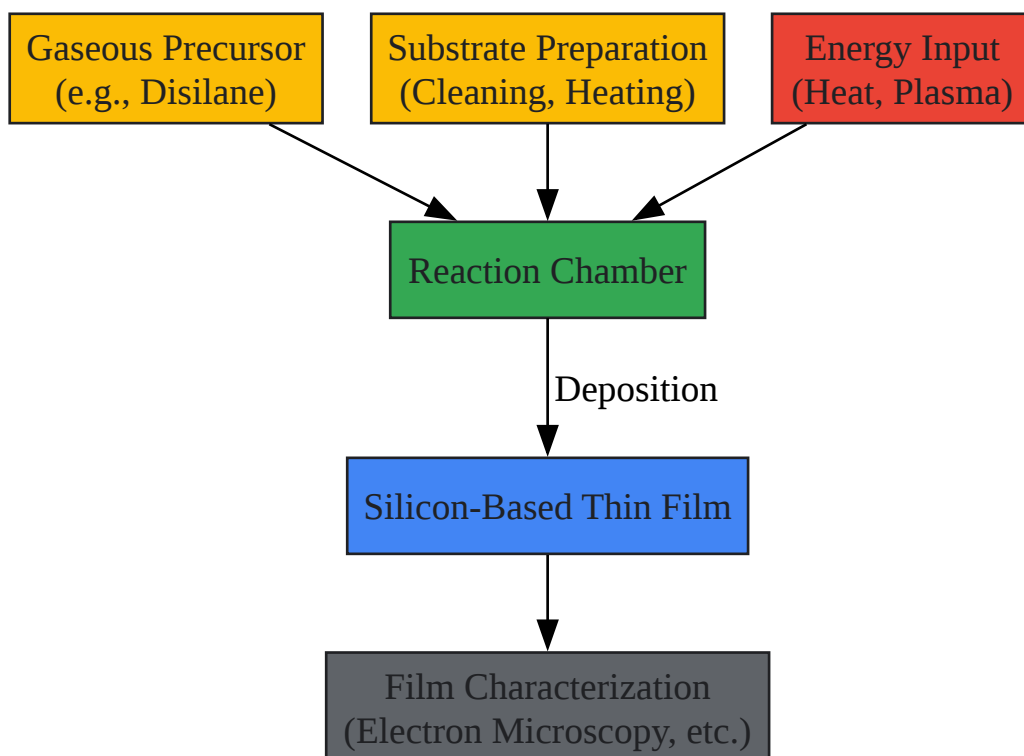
Gaseous Precursor
(e.g., Disilane)

Substrate Preparation
(Cleaning, Heating)

Energy Input
(Heat, Plasma)

Reaction Chamber

Deposition

Silicon-Based Thin Film

Film Characterization
(Electron Microscopy, etc.)